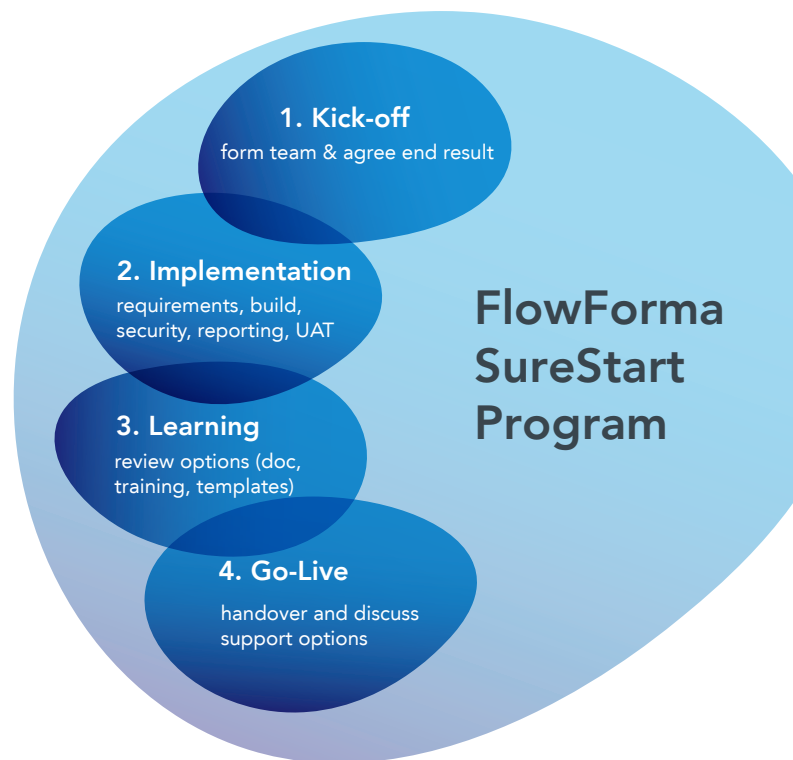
1. Kick-off
form team & agree end result

2. Implementation
requirements, build, security, reporting, UAT

3. Learning
review options (doc, training, templates)

4. Go-Live
handover and discuss support options

FlowForma SureStart Program